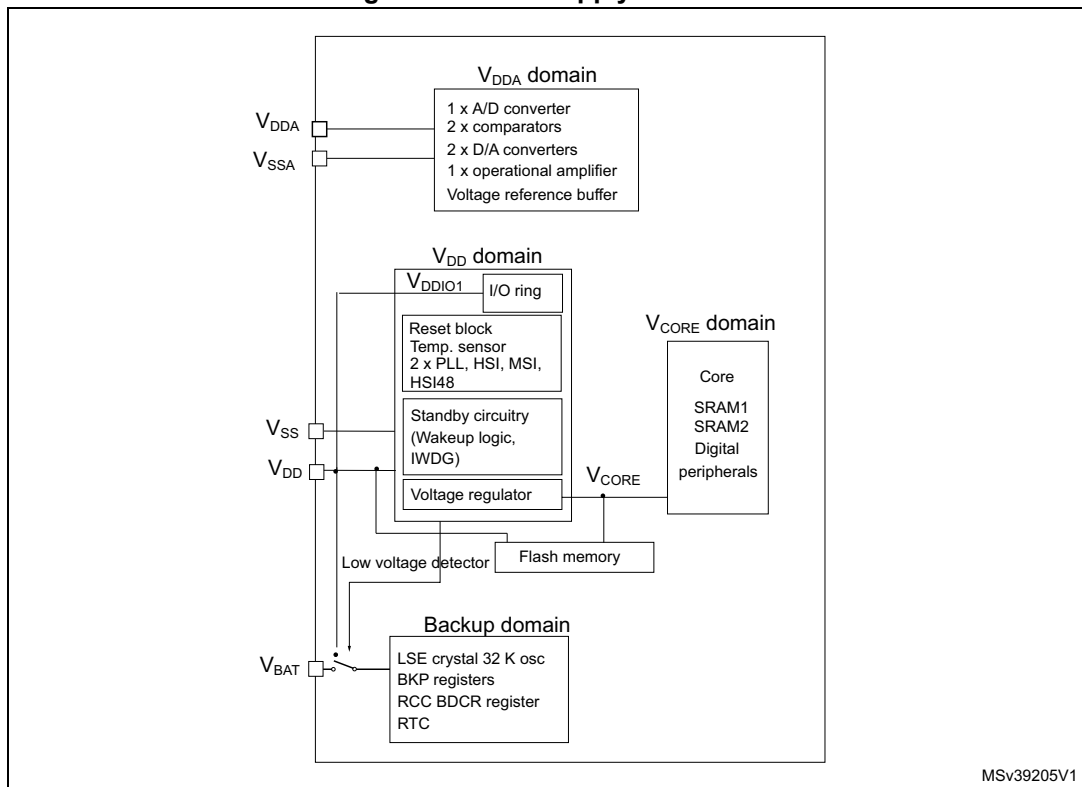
$V_{DDA}$ domain

1 x A/D converter
2 x comparators
2 x D/A converters
1 x operational amplifier
Voltage reference buffer

$V_{DDA}$

$V_{SSA}$

$V_{DD}$ domain

$V_{DDIO1}$

I/O ring

Reset block
Temp. sensor
2 x PLL, HSI, MSI, HSI48

Standby circuitry
(Wakeup logic, IWDG)

Voltage regulator

$V_{CORE}$ domain

Core

SRAM1
SRAM2
Digital peripherals

$V_{SS}$

$V_{DD}$

$V_{CORE}$

Low voltage detector

Flash memory

Backup domain

LSE crystal 32 K osc
BKP registers
RCC BDCR register
RTC

$V_{BAT}$

MSv39205V1